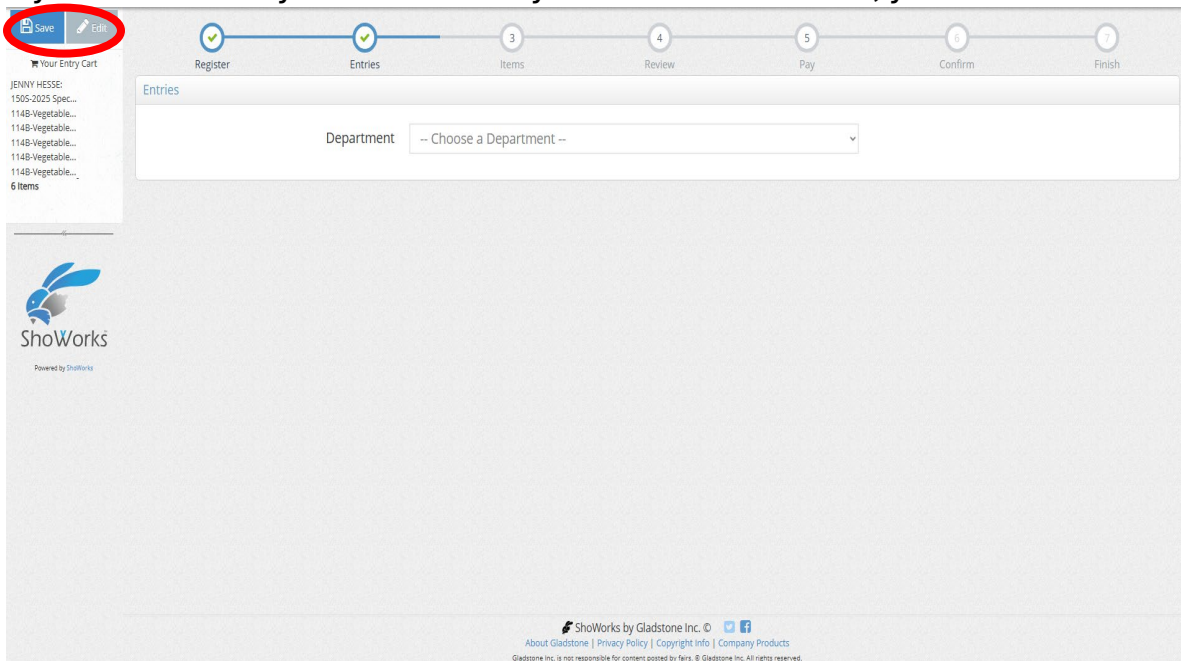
Save Edit

Your Entry Cart

JENNY HESSE:
150S-2025 Spec...
114B-Vegetable...
114B-Vegetable...
114B-Vegetable...
114B-Vegetable...
114B-Vegetable...
6 Items

ShoWorks

Powered by ShoWorks

Register
Entries
3 Items
4 Review
5 Pay
6 Confirm
7 Finish

Entries

Department -- Choose a Department --

ShoWorks by Gladstone Inc. ©

About Gladstone | Privacy Policy | Copyright Info | Company Products

Gladstone Inc. is not responsible for content posted by fairs. © Gladstone Inc. All rights reserved.